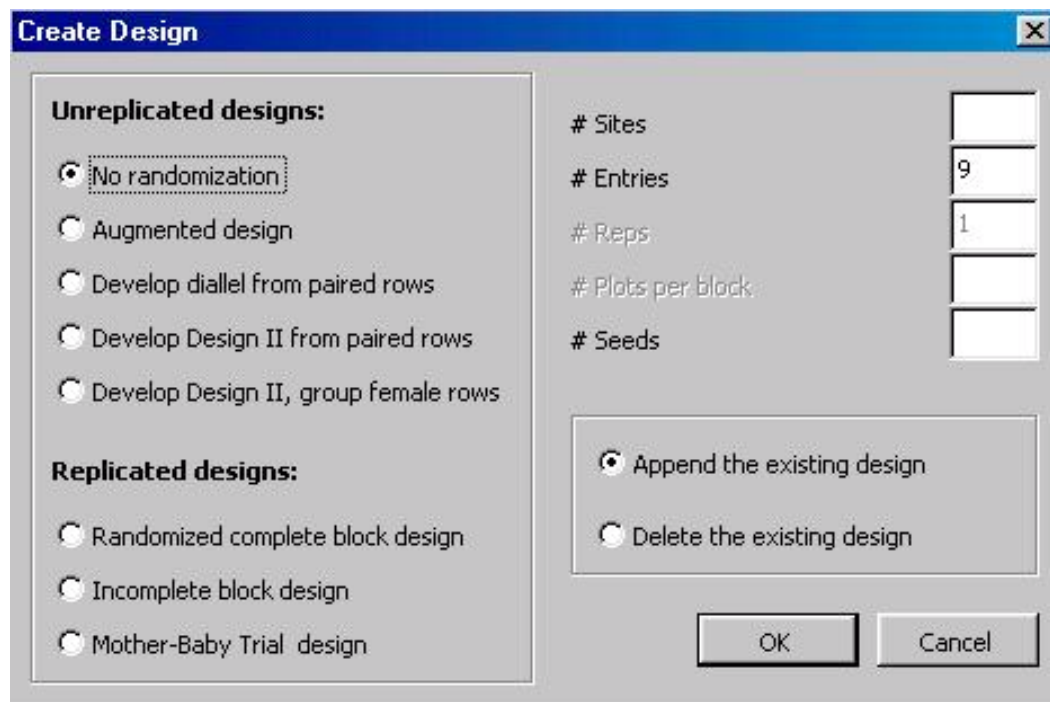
Create Design

Unreplicated designs:

No randomization

Augmented design

Develop diallel from paired rows

Develop Design II from paired rows

Develop Design II, group female rows

Replicated designs:

Randomized complete block design

Incomplete block design

Mother-Baby Trial design

# Sites

# Entries 9

# Reps 1

# Plots per block

# Seeds

Append the existing design

Delete the existing design

OK

Cancel